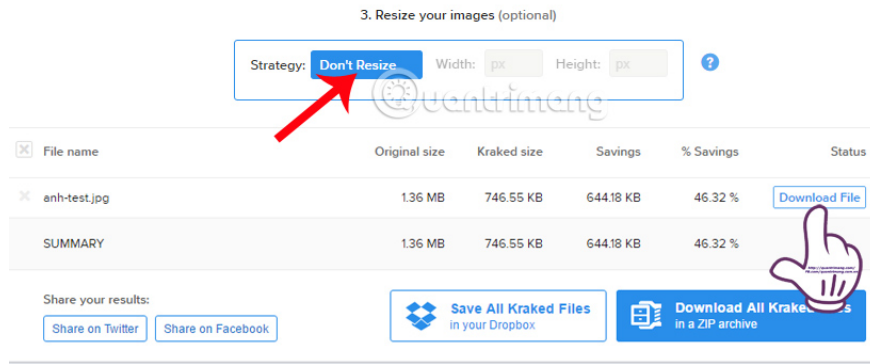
3. Resize your images (optional)

Strategy: Don't Resize Width: px Height: px ?

| File name | Original size | Kraked size | Savings | % Savings | Status |
|---|---|---|---|---|---|
| anh-test.jpg | 1.36 MB | 746.55 KB | 644.18 KB | 46.32 % | Download File |
| SUMMARY | 1.36 MB | 746.55 KB | 644.18 KB | 46.32 % | |

Share your results:

Share on Twitter Share on Facebook

Save All Kraked Files in your Dropbox

Download All Kraked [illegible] in a ZIP archive

Quantrimang